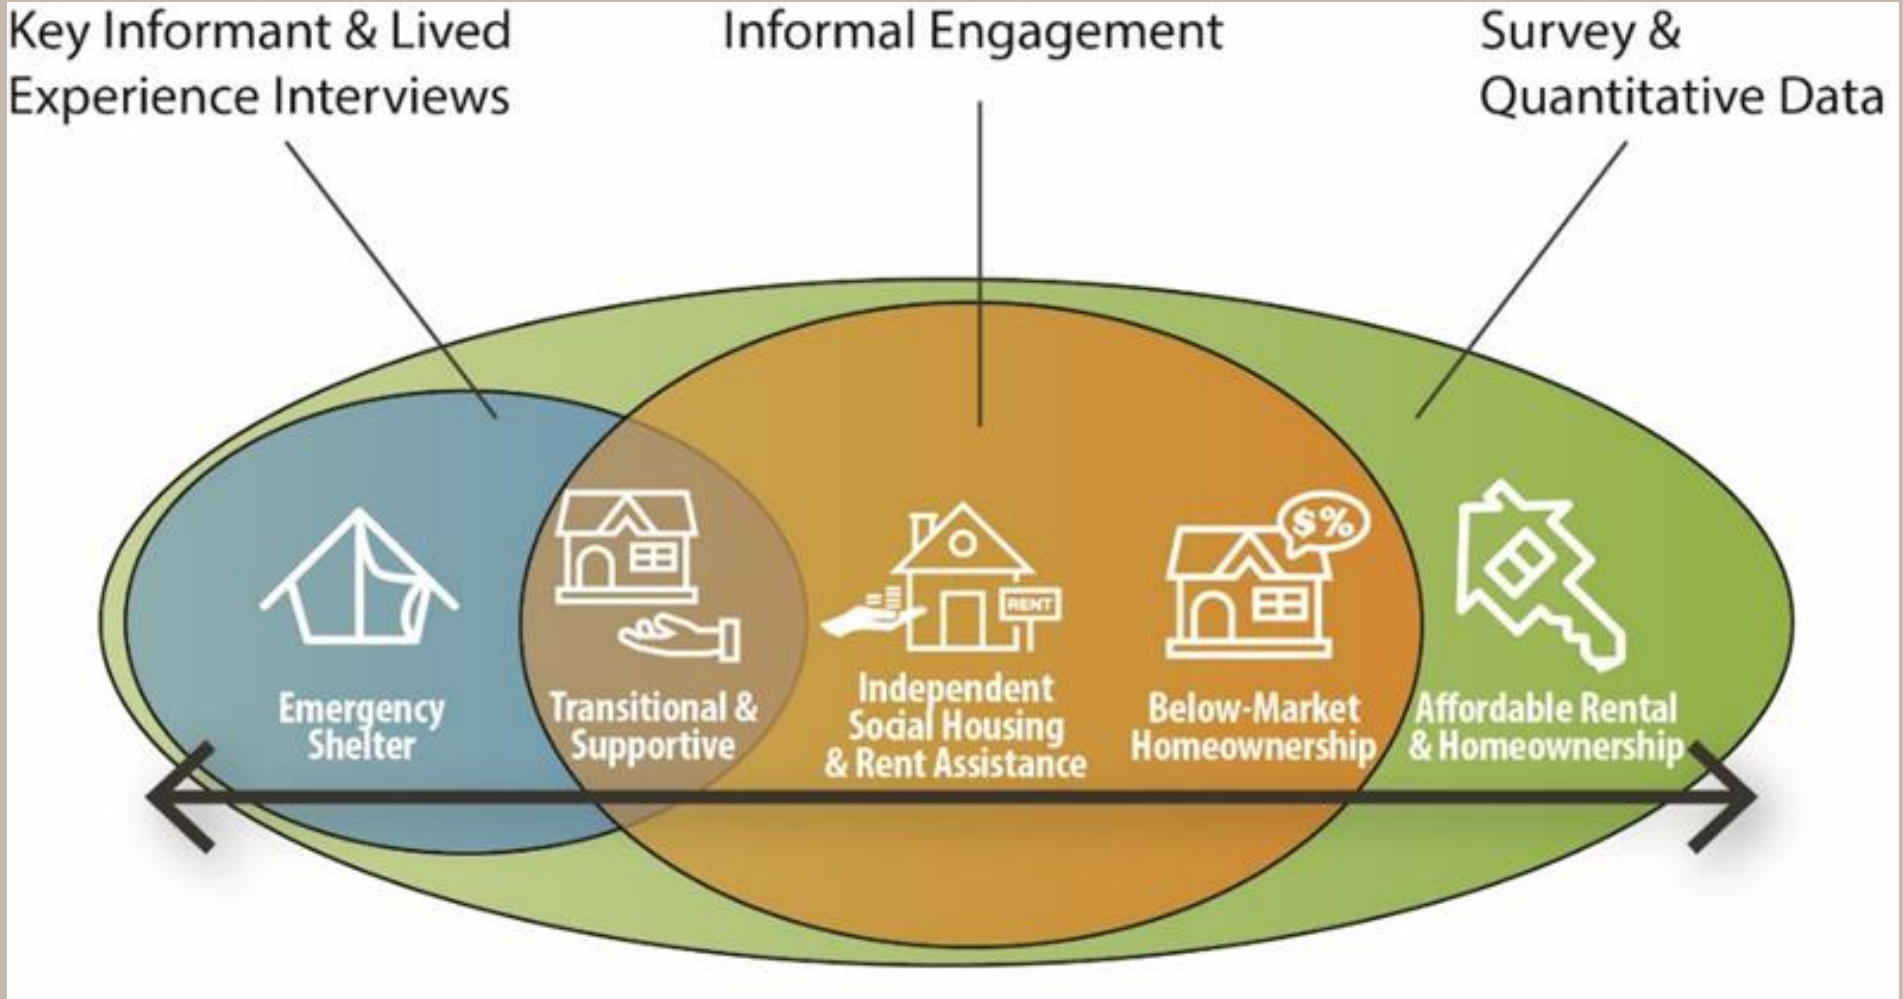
Key Informant & Lived Experience Interviews

Informal Engagement

Survey & Quantitative Data

Emergency Shelter

Transitional & Supportive

RENT

Independent Social Housing & Rent Assistance

$%

Below-Market Homeownership

Affordable Rental & Homeownership